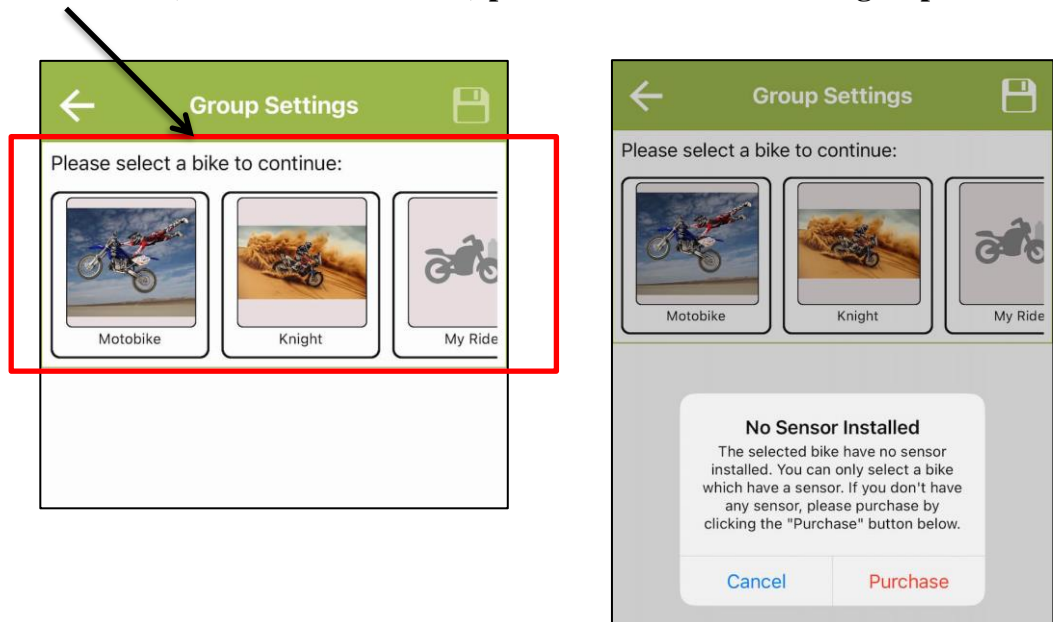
Group Settings

Please select a bike to continue:

Motobike

Knight

My Ride

Group Settings

Please select a bike to continue:

Motobike

Knight

My Ride

No Sensor Installed

The selected bike have no sensor installed. You can only select a bike which have a sensor. If you don't have any sensor, please purchase by clicking the "Purchase" button below.

Cancel

Purchase